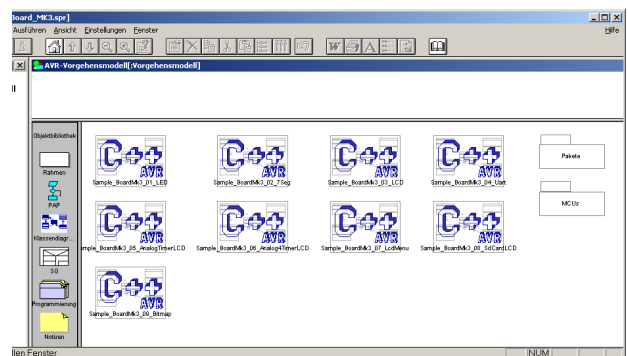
Board_MK3.spr]
Ausführen Ansicht Einstellungen Fenster
Hilfe
AVR-Vorgehensmodell[:Vorgehensmodell]
Objektbibliothek
Rahmen
PAP
Klassendiagr...
SQ
Programmierung
Notizen
C++ AVR
Sample_BoardMk3_01_LED
C++ AVR
Sample_BoardMk3_02_7Seg
C++ AVR
Sample_BoardMk3_03_LCD
C++ AVR
Sample_BoardMk3_04_Uart
Pakete
C++ AVR
Sample_BoardMk3_05_AnalogTimerLCD
C++ AVR
Sample_BoardMk3_06_Analog4TimerLCD
C++ AVR
Sample_BoardMk3_07_LcdMenu
C++ AVR
Sample_BoardMk3_08_SdCardLCD
MCUs
C++ AVR
Sample_BoardMk3_09_Bitmap
llen Fenster
NUM